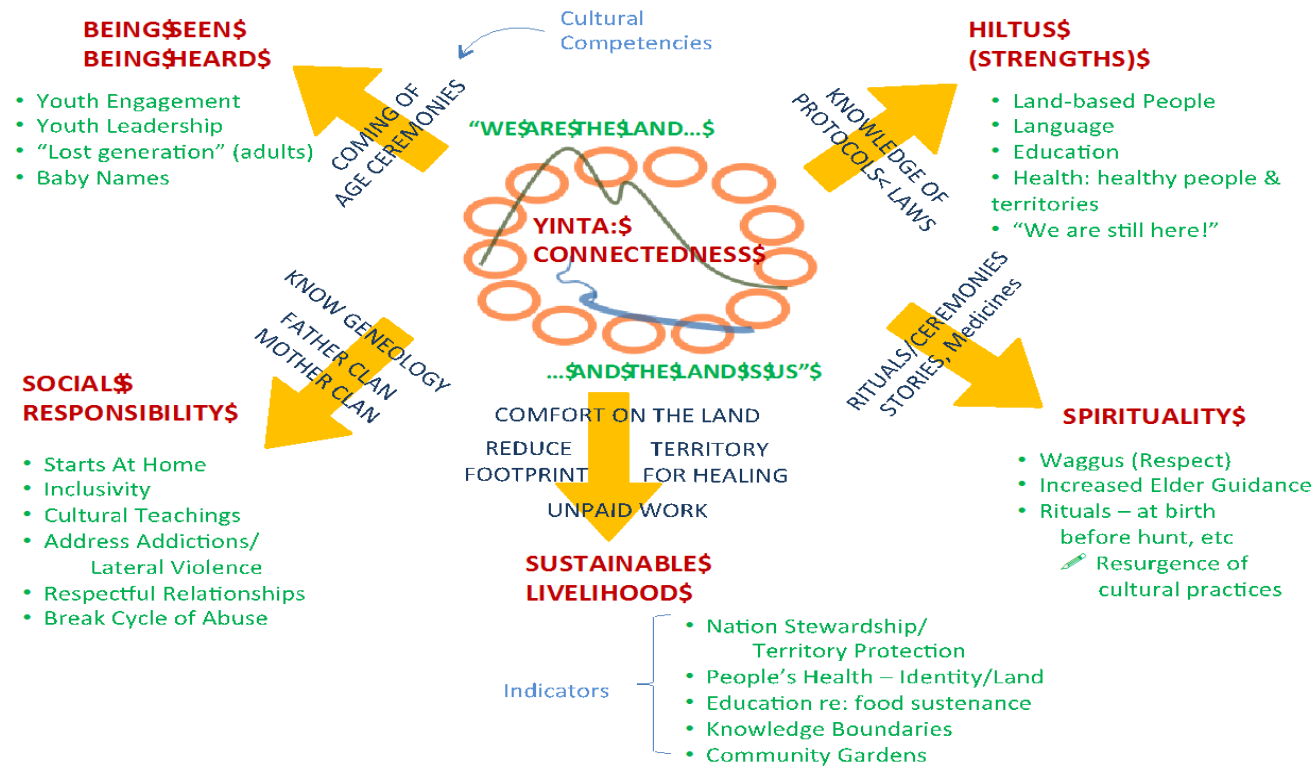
BEING$SEEN$
BEING$HEARD$

- Youth Engagement
- Youth Leadership
- "Lost generation" (adults)
- Baby Names

Cultural Competencies

COMING OF AGE CEREMONIES

"WE$ARE$THE$LAND...$

YINTA:$
CONNECTEDNESS$

...$AND$THE$LAND$S$US"$

KNOWLEDGE OF PROTOCOLS< LAWS

HILTUS$
(STRENGTHS)$

- Land-based People
- Language
- Education
- Health: healthy people & territories
- "We are still here!"

KNOW GENEOLOGY
FATHER CLAN
MOTHER CLAN

SOCIAL$
RESPONSIBILITY$

- Starts At Home
- Inclusivity
- Cultural Teachings
- Address Addictions/ Lateral Violence
- Respectful Relationships
- Break Cycle of Abuse

COMFORT ON THE LAND
REDUCE FOOTPRINT
TERRITORY FOR HEALING
UNPAID WORK

SUSTAINABLE$
LIVELIHOOD$

Indicators

- Nation Stewardship/ Territory Protection
- People's Health – Identity/Land
- Education re: food sustenance
- Knowledge Boundaries
- Community Gardens

RITUALS/CEREMONIES
STORIES, Medicines

SPIRITUALITY$

- Waggus (Respect)
- Increased Elder Guidance
- Rituals – at birth before hunt, etc
Resurgence of cultural practices